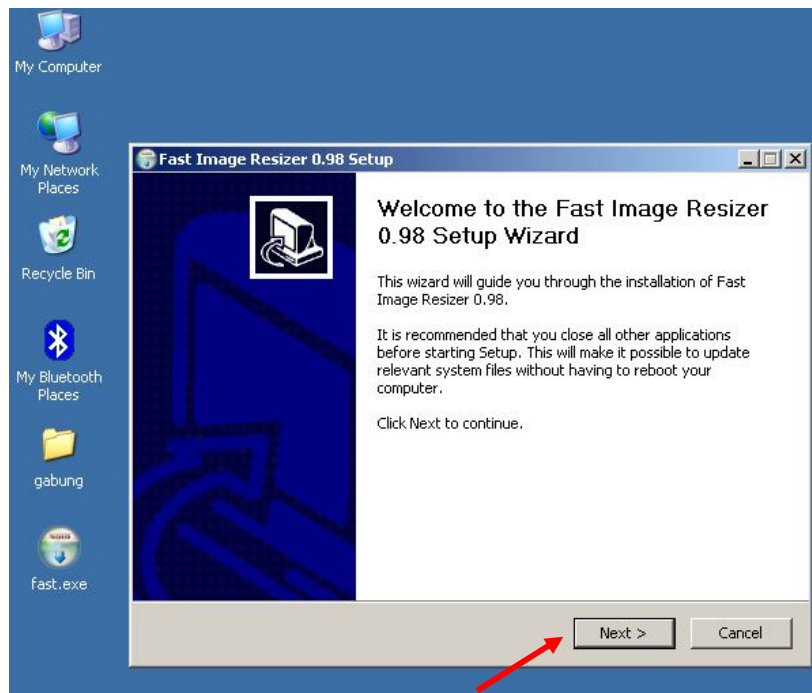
My Computer

My Network Places

Recycle Bin

My Bluetooth Places

gabung

fast.exe

Fast Image Resizer 0.98 Setup

Welcome to the Fast Image Resizer 0.98 Setup Wizard

This wizard will guide you through the installation of Fast Image Resizer 0.98.

It is recommended that you close all other applications before starting Setup. This will make it possible to update relevant system files without having to reboot your computer.

Click Next to continue.

Next >

Cancel